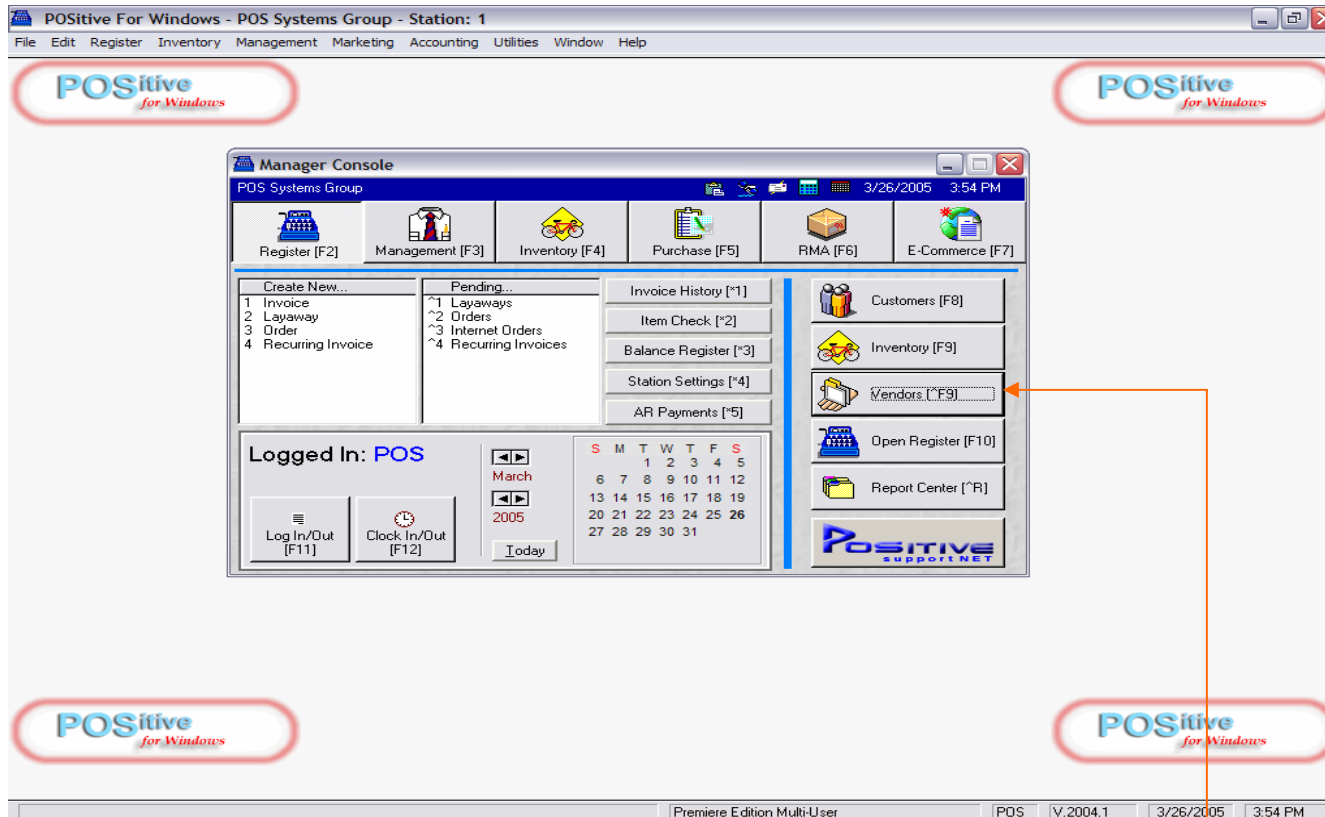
POSitive For Windows - POS Systems Group - Station: 1

File Edit Register Inventory Management Marketing Accounting Utilities Window Help

POSitive for Windows

POSitive for Windows

Manager Console

POS Systems Group 3/26/2005 3:54 PM

Register [F2] Management [F3] Inventory [F4] Purchase [F5] RMA [F6] E-Commerce [F7]

Create New...
1 Invoice
2 Layaway
3 Order
4 Recurring Invoice

Pending...
^1 Layaways
^2 Orders
^3 Internet Orders
^4 Recurring Invoices

Invoice History [*1]
Item Check [*2]
Balance Register [*3]
Station Settings [*4]
AR Payments [*5]

Customers [F8]
Inventory [F9]
Vendors [^F9]
Open Register [F10]
Report Center [^R]

POSITIVE supportNET

Logged In: POS

March
2005
Today

| S | M | T | W | T | F | S |
|---|---|---|---|---|---|---|
| | | 1 | 2 | 3 | 4 | 5 |
| 6 | 7 | 8 | 9 | 10 | 11 | 12 |
| 13 | 14 | 15 | 16 | 17 | 18 | 19 |
| 20 | 21 | 22 | 23 | 24 | 25 | 26 |
| 27 | 28 | 29 | 30 | 31 | | |

Log In/Out [F11]
Clock In/Out [F12]

POSitive for Windows

POSitive for Windows

Premiere Edition Multi-User POS V.2004.1 3/26/2005 3:54 PM